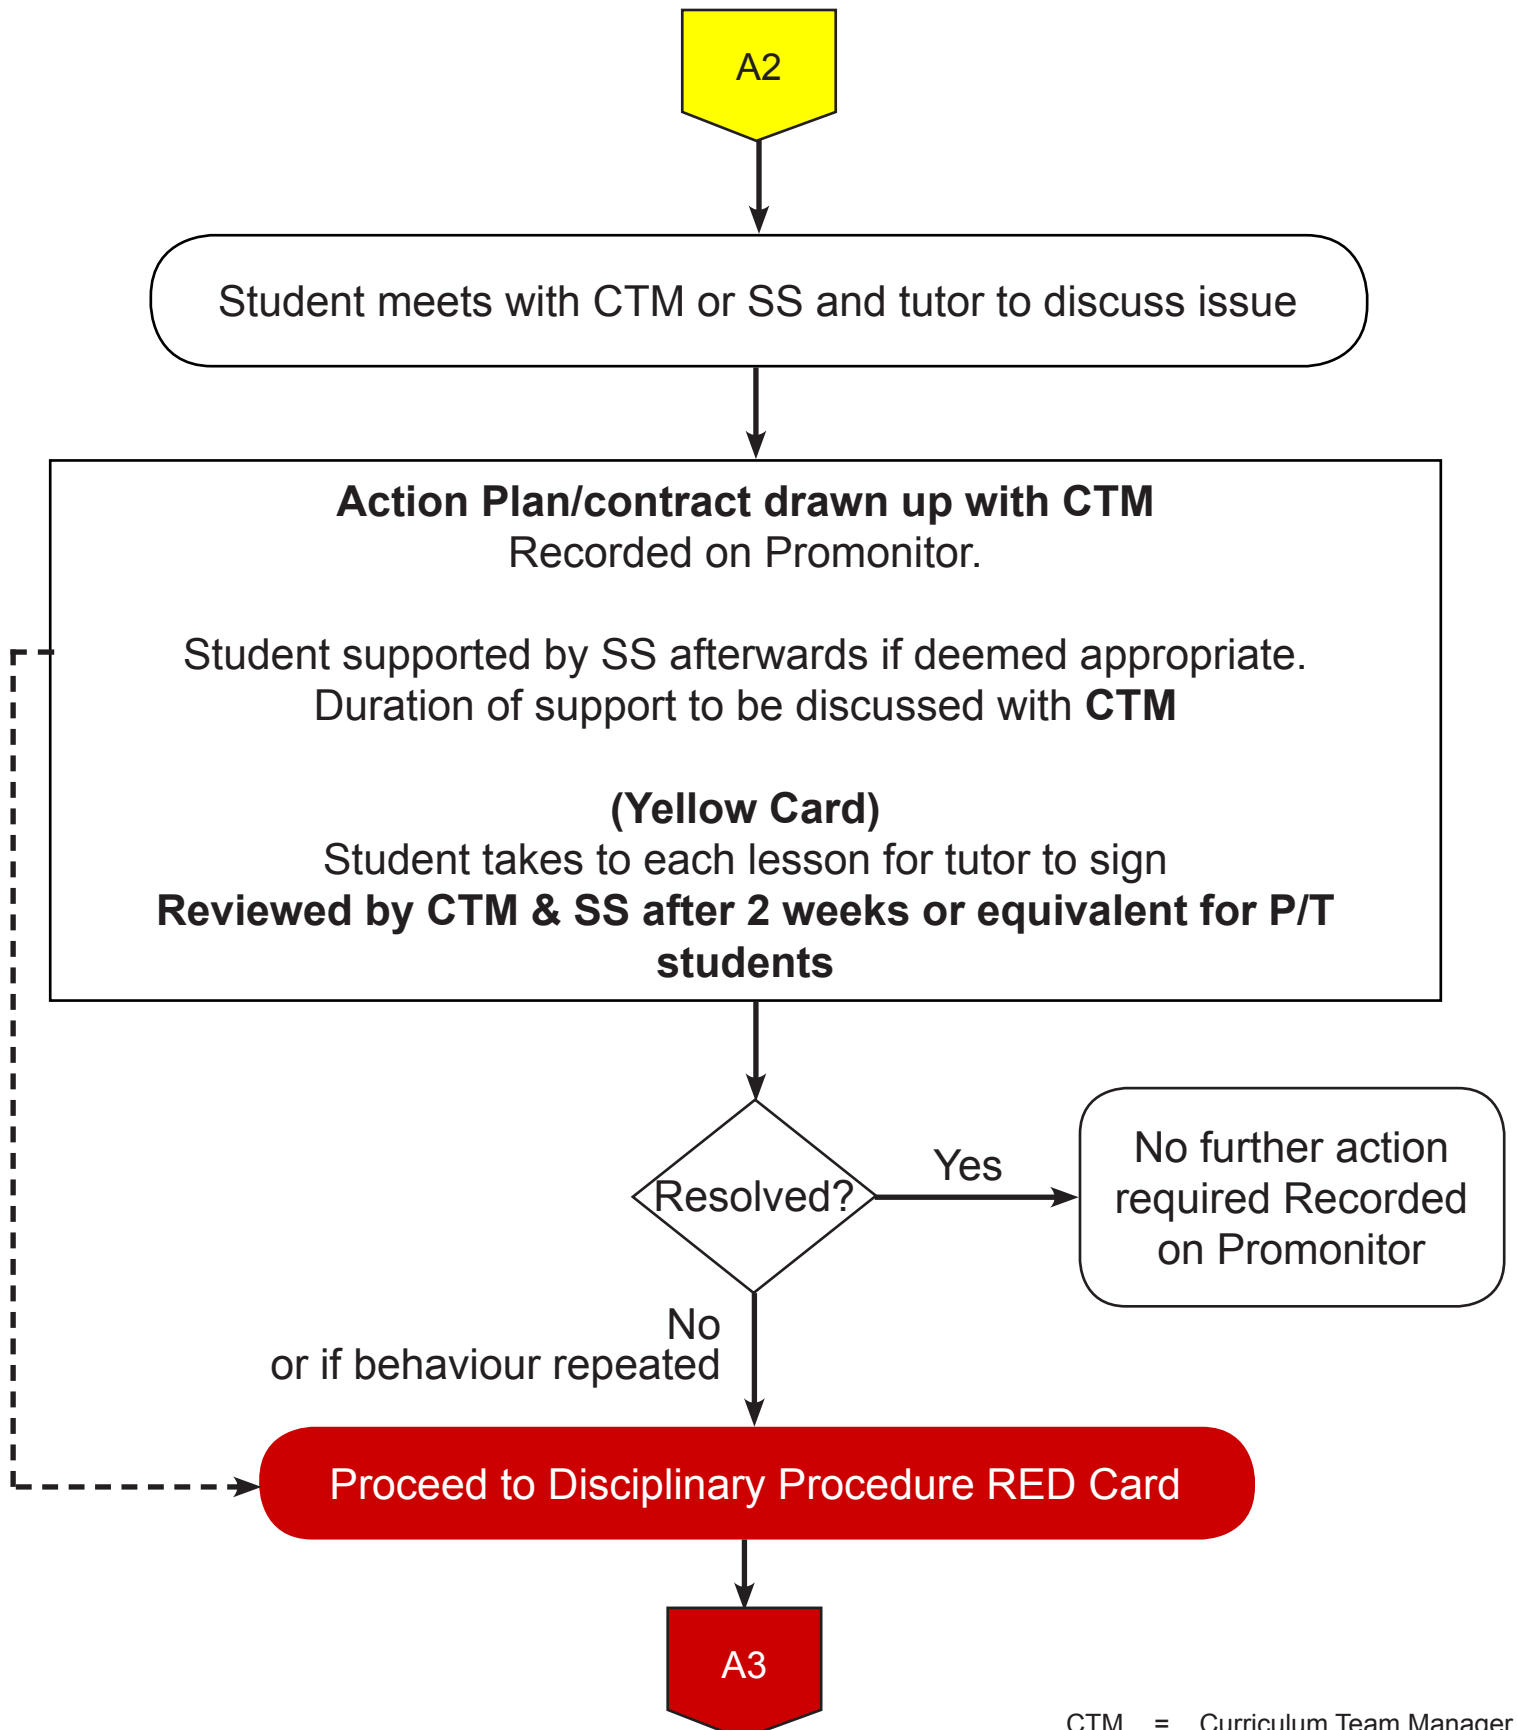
A2

Student meets with CTM or SS and tutor to discuss issue

**Action Plan/contract drawn up with CTM**
Recorded on Promonitor.

Student supported by SS afterwards if deemed appropriate.
Duration of support to be discussed with **CTM**

**(Yellow Card)**
Student takes to each lesson for tutor to sign
**Reviewed by CTM & SS after 2 weeks or equivalent for P/T students**

Resolved?

Yes

No further action required Recorded on Promonitor

No
or if behaviour repeated

Proceed to Disciplinary Procedure RED Card

A3

CTM = Curriculum Team Manager